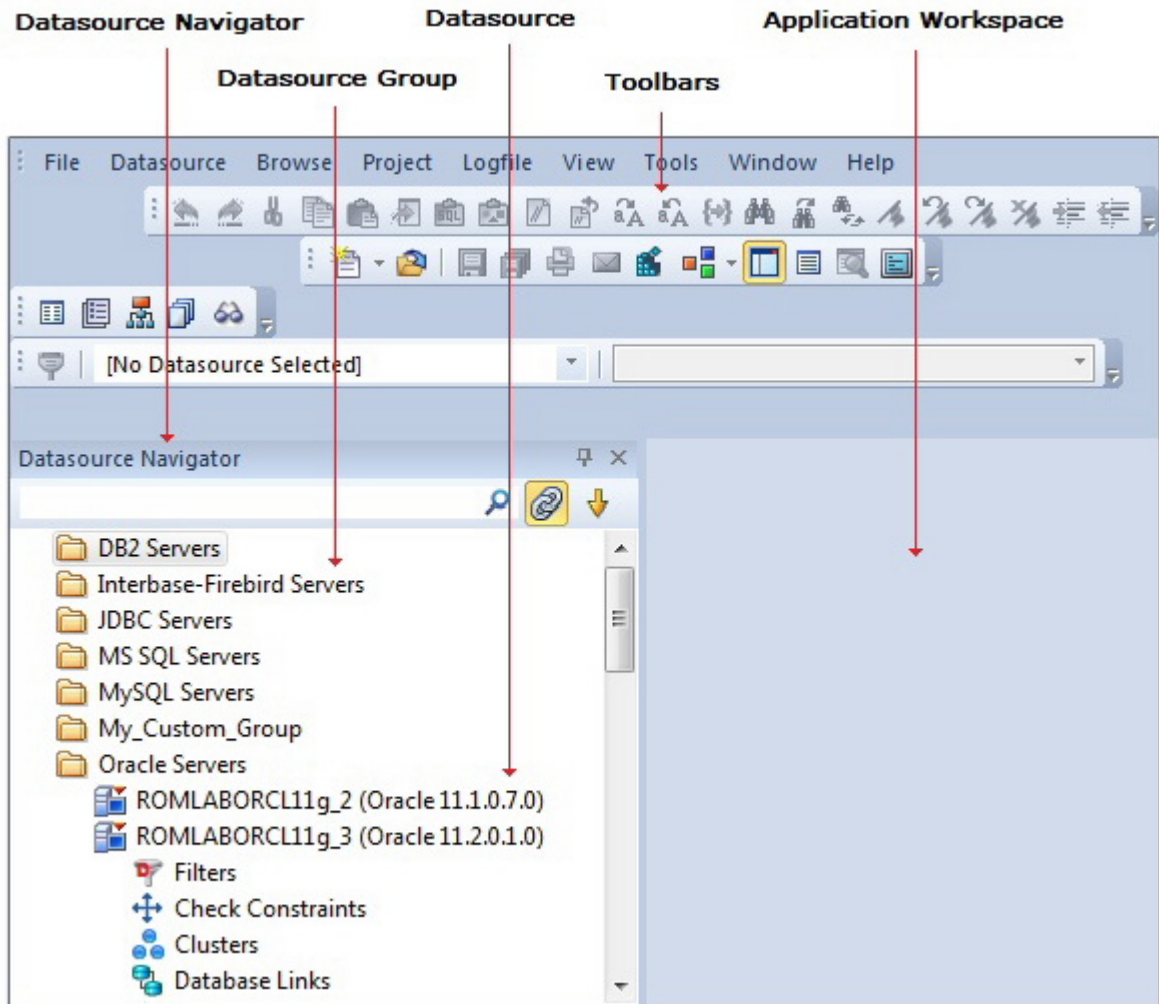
Datasource Navigator
Datasource
Application Workspace
Datasource Group
Toolbars

File Datasource Browse Project Logfile View Tools Window Help

[No Datasource Selected]

Datasource Navigator

DB2 Servers
Interbase-Firebird Servers
JDBC Servers
MS SQL Servers
MySQL Servers
My_Custom_Group
Oracle Servers
ROMLABORCL11g_2 (Oracle 11.1.0.7.0)
ROMLABORCL11g_3 (Oracle 11.2.0.1.0)
Filters
Check Constraints
Clusters
Database Links